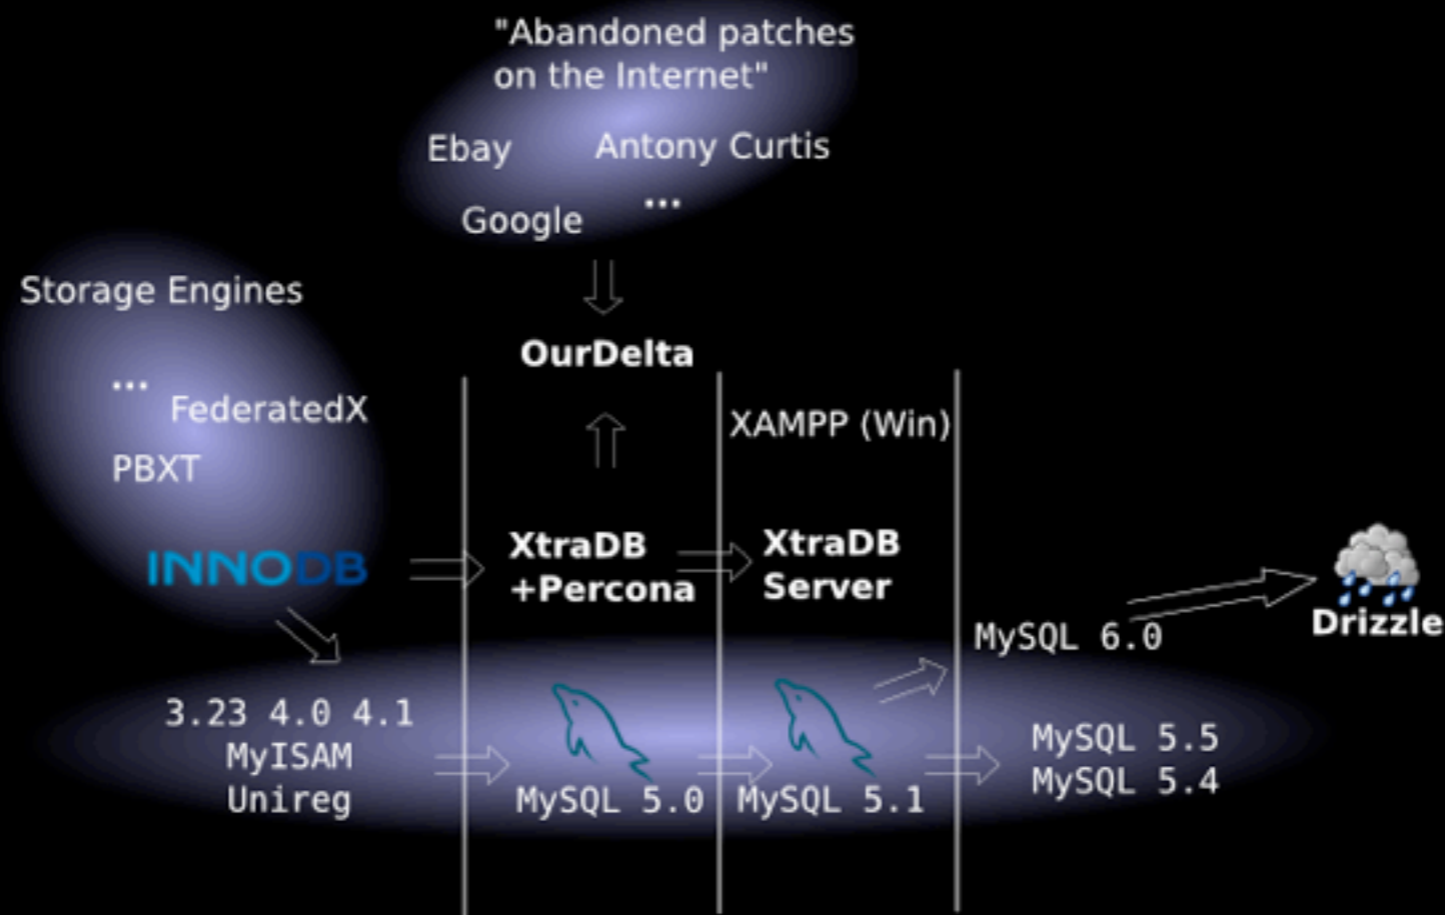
"Abandoned patches on the Internet"

Ebay
Antony Curtis
...
Google

Storage Engines

...
FederatedX
PBXT

INNODB

OurDelta

XAMPP (Win)

XtraDB +Percona

XtraDB Server

Drizzle

MySQL 6.0

3.23 4.0 4.1
MyISAM
Unireg

MySQL 5.0

MySQL 5.1

MySQL 5.5
MySQL 5.4